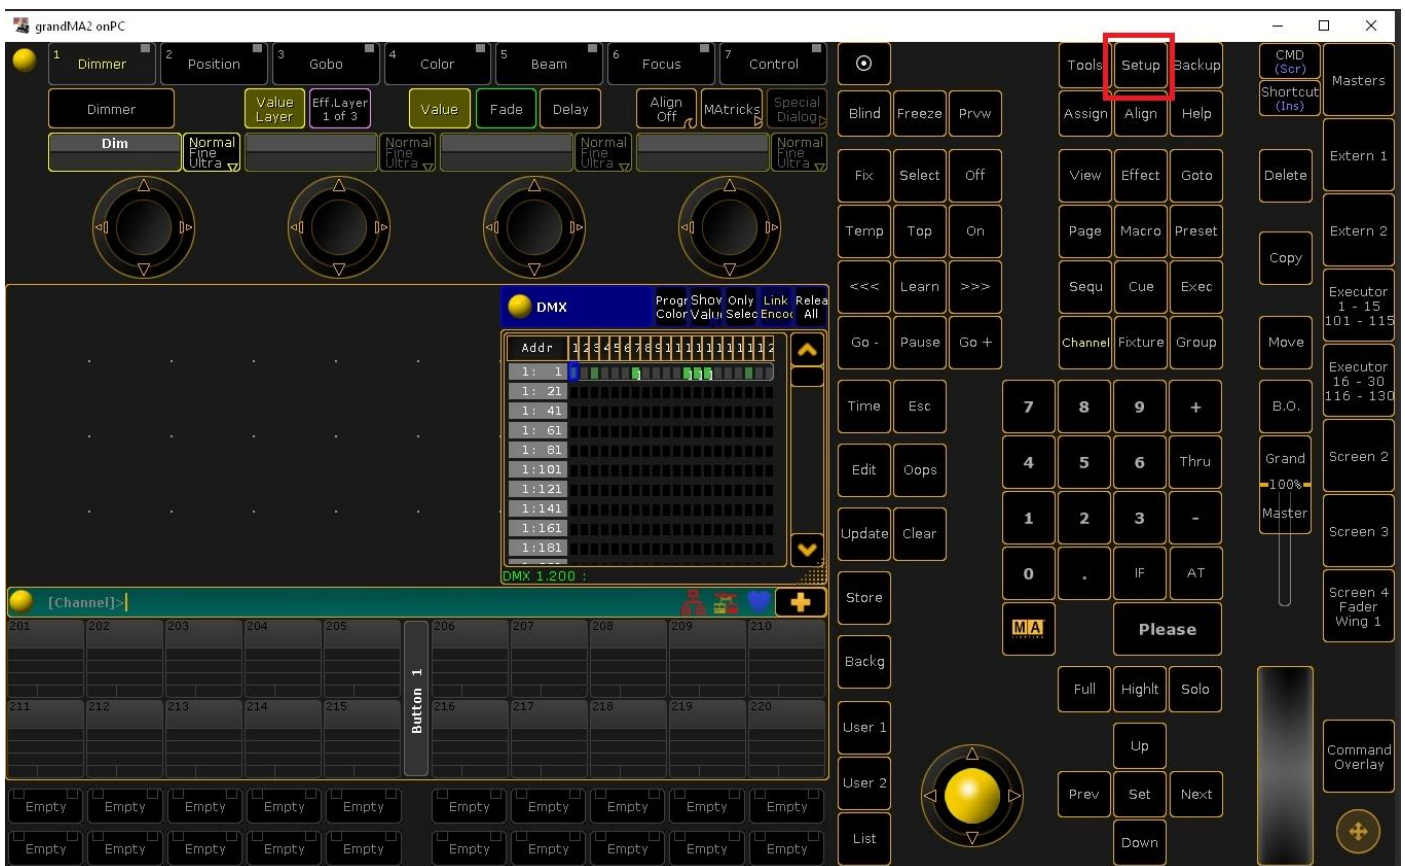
grandMA2 onPC

1 Dimmer | 2 Position | 3 Gobo | 4 Color | 5 Beam | 6 Focus | 7 Control

Dimmer
Value Layer
Eff.Layer 1 of 3
Value
Fade
Delay
Align Off
MAtricks
Special Dialog

Dim
Normal Fine Ultra
Normal Fine Ultra
Normal Fine Ultra
Normal Fine Ultra

DMX
Progr Color
Show Valu
Only Selec
Link Encod
Relea All

Addr
1: 1
1: 21
1: 41
1: 61
1: 81
1:101
1:121
1:141
1:161
1:181
DMX 1.200 :

[Channel]>

201 202 203 204 205 206 207 208 209 210
211 212 213 214 215 216 217 218 219 220
Button 1

Empty Empty Empty Empty Empty Empty Empty Empty Empty Empty
Empty Empty Empty Empty Empty Empty Empty Empty Empty Empty

Blind Freeze Prvw
Fix Select Off
Temp Top On
<<< Learn >>>
Go - Pause Go +
Time Esc
Edit Oops
Update Clear
Store
Backg
User 1
User 2
List

Tools Setup Backup
Assign Align Help
View Effect Goto
Page Macro Preset
Sequ Cue Exec
Channel Fixture Group
7 8 9 +
4 5 6 Thru
1 2 3 -
0 . IF AT
Please
Full Hightl Solo
Up
Prev Set Next
Down

CMD (Scr)
Shortcut (Ins)
Delete
Copy
Move
B.O.
Grand
100%
Master

Masters
Extern 1
Extern 2
Executor 1 - 15 101 - 115
Executor 16 - 30 116 - 130
Screen 2
Screen 3
Screen 4 Fader Wing 1
Command Overlay